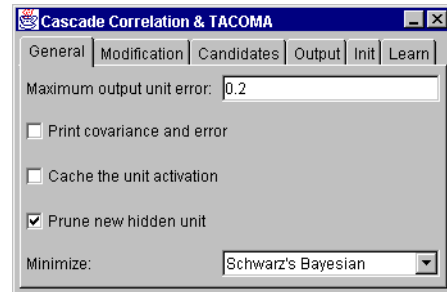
Cascade Correlation & TACOMA

General | Modification | Candidates | Output | Init | Learn

Maximum output unit error: 0.2

Print covariance and error

Cache the unit activation

Prune new hidden unit

Minimize: Schwarz's Bayesian